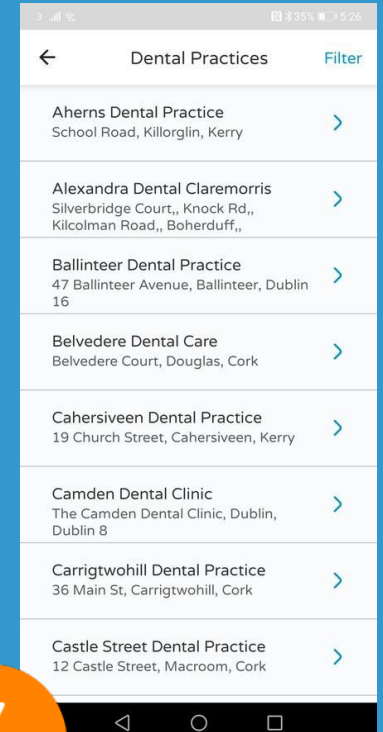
3 35% 5:26

←

Dental Practices

Filter

Aherns Dental Practice
School Road, Killorglin, Kerry

Alexandra Dental Claremorris
Silverbridge Court,, Knock Rd,, Kilcolman Road,, Boherduff,,

Ballinteer Dental Practice
47 Ballinteer Avenue, Ballinteer, Dublin 16

Belvedere Dental Care
Belvedere Court, Douglas, Cork

Cahersiveen Dental Practice
19 Church Street, Cahersiveen, Kerry

Camden Dental Clinic
The Camden Dental Clinic, Dublin, Dublin 8

Carrigtwohill Dental Practice
36 Main St, Carrigtwohill, Cork

Castle Street Dental Practice
12 Castle Street, Macroom, Cork